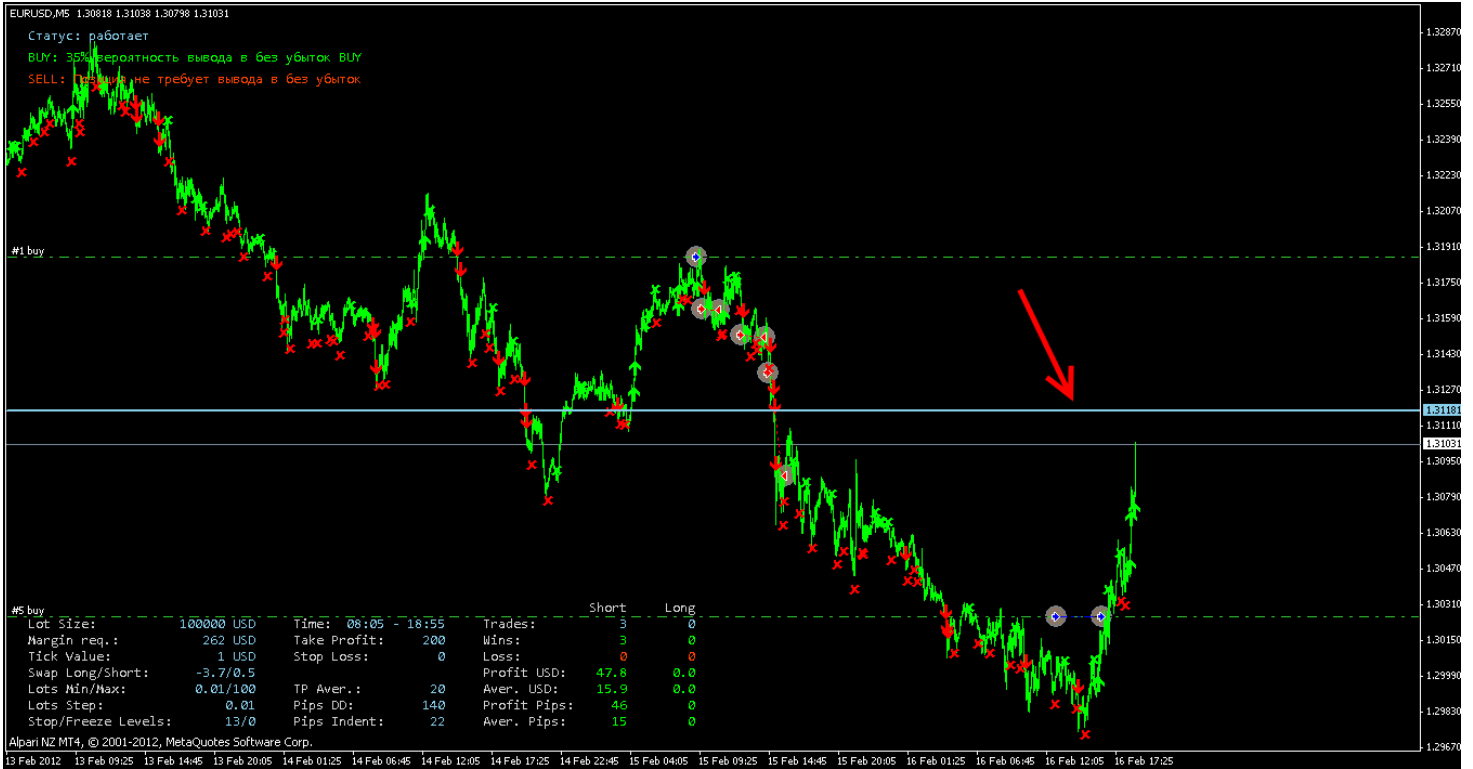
EURUSD,M5 1.30818 1.31038 1.30798 1.31031

Статус: работает

BUY: 35% вероятность вывода в без убыток BUY

SELL: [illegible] не требует вывода в без убыток

#1 buy

#5 buy

| | | | | | Short | Long |
|---|---|---|---|---|---|---|
| Lot Size: | 100000 USD | Time: | 08:05 - 18:55 | Trades: | 3 | 0 |
| Margin req.: | 262 USD | Take Profit: | 200 | Wins: | 3 | 0 |
| Tick Value: | 1 USD | Stop Loss: | 0 | Loss: | 0 | 0 |
| Swap Long/Short: | -3.7/0.5 | | | Profit USD: | 47.8 | 0.0 |
| Lots Min/Max: | 0.01/100 | TP Aver.: | 20 | Aver. USD: | 15.9 | 0.0 |
| Lots Step: | 0.01 | Pips DD: | 140 | Profit Pips: | 46 | 0 |
| Stop/Freeze Levels: | 13/0 | Pips Indent: | 22 | Aver. Pips: | 15 | 0 |

Alpari NZ MT4, © 2001-2012, MetaQuotes Software Corp.

1.32870
1.32710
1.32550
1.32390
1.32230
1.32070
1.31910
1.31750
1.31590
1.31430
1.31270
1.31181
1.31110
1.31031
1.30950
1.30790
1.30630
1.30470
1.30310
1.30150
1.29990
1.29830
1.29670

13 Feb 2012 13 Feb 09:25 13 Feb 14:45 13 Feb 20:05 14 Feb 01:25 14 Feb 06:45 14 Feb 12:05 14 Feb 17:25 14 Feb 22:45 15 Feb 04:05 15 Feb 09:25 15 Feb 14:45 15 Feb 20:05 16 Feb 01:25 16 Feb 06:45 16 Feb 12:05 16 Feb 17:25